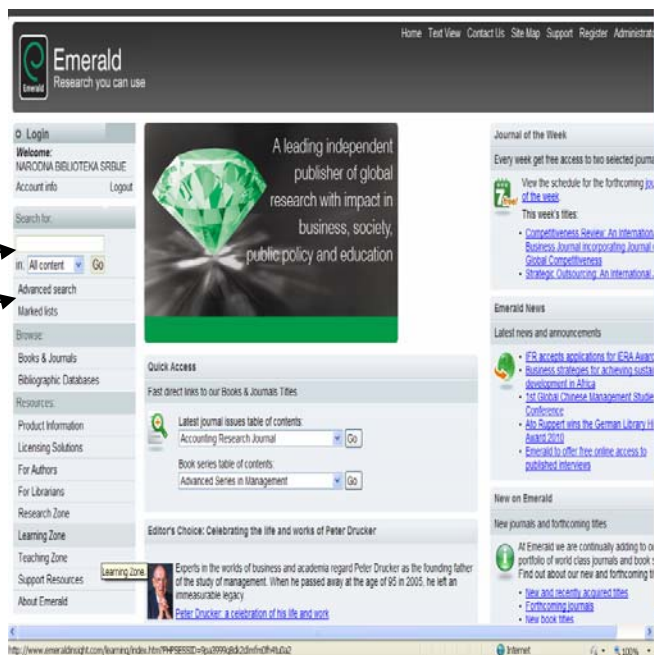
Home Text View Contact Us Site Map Support Register Administrati

Emerald
Research you can use

Emerald

Login
Welcome:
NARODNA BIBLIOTEKA SRBIJE
Account info Logout

Search for:
in: All content Go
Advanced search
Marked lists

Browse:
Books & Journals
Bibliographic Databases

Resources:
Product Information
Licensing Solutions
For Authors
For Librarians
Research Zone
Learning Zone
Teaching Zone
Support Resources
About Emerald

Learning Zone

A leading independent publisher of global research with impact in business, society, public policy and education

Quick Access
Fast direct links to our Books & Journals Titles

Latest journal issues table of contents:
Accounting Research Journal Go

Book series table of contents:
Advanced Series in Management Go

Editor's Choice: Celebrating the life and works of Peter Drucker

Experts in the worlds of business and academia regard Peter Drucker as the founding father of the study of management. When he passed away at the age of 95 in 2005, he left an immeasurable legacy.
Peter Drucker: a celebration of his life and work

Journal of the Week
Every week get free access to two selected journa

free
View the schedule for the forthcoming jou of the week
This week's titles:
Competitiveness Review: An Internatio Business Journal incorporating Journal Global Competitiveness
Strategic Outsourcing: An International

Emerald News
Latest news and announcements

IFR accepts applications for IEBA Awar
Business strategies for achieving susta development in Africa
1st Global Chinese Management Studie Conference
Alo Ruppert wins the German Library H Award 2010
Emerald to offer free online access to published interviews

New on Emerald
New journals and forthcoming titles

At Emerald we are continually adding to o portfolio of world class journals and book Find out about our new and forthcoming t
New and recently acquired titles
Forthcoming journals
New book titles

http://www.emeraldinsight.com/learning/index.htm?PHPSESSID=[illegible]
Internet
100%